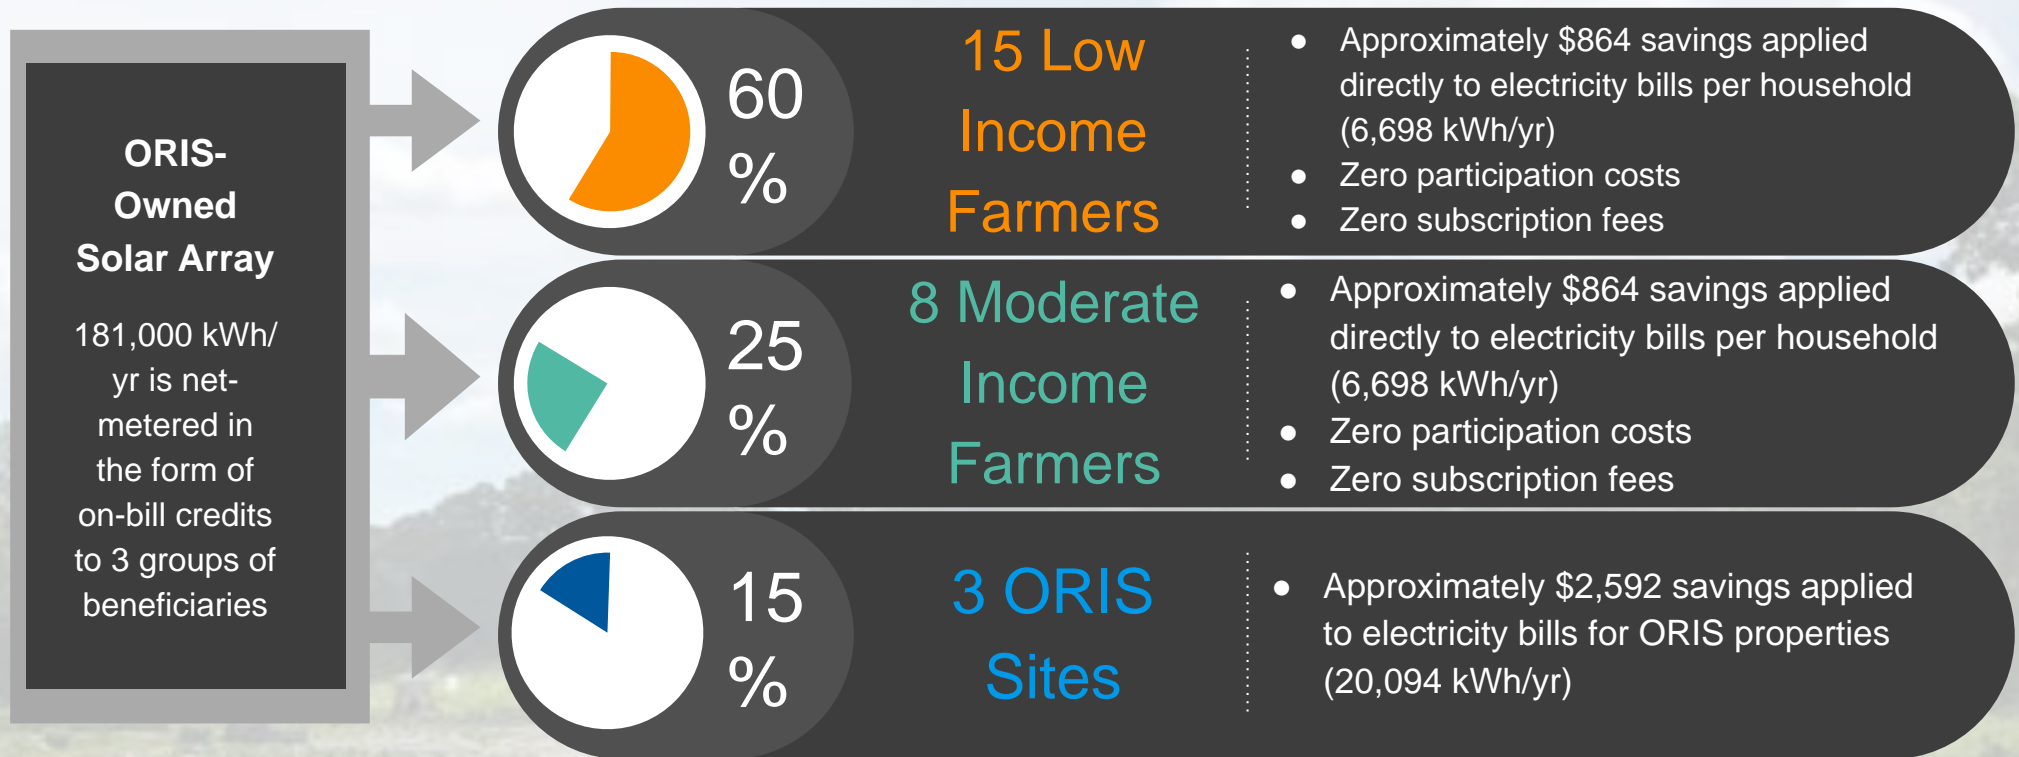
ORIS-Owned Solar Array

181,000 kWh/yr is net-metered in the form of on-bill credits to 3 groups of beneficiaries

60 %

15 Low Income Farmers

- Approximately $864 savings applied directly to electricity bills per household (6,698 kWh/yr)
- Zero participation costs
- Zero subscription fees

25 %

8 Moderate Income Farmers

- Approximately $864 savings applied directly to electricity bills per household (6,698 kWh/yr)
- Zero participation costs
- Zero subscription fees

15 %

3 ORIS Sites

- Approximately $2,592 savings applied to electricity bills for ORIS properties (20,094 kWh/yr)